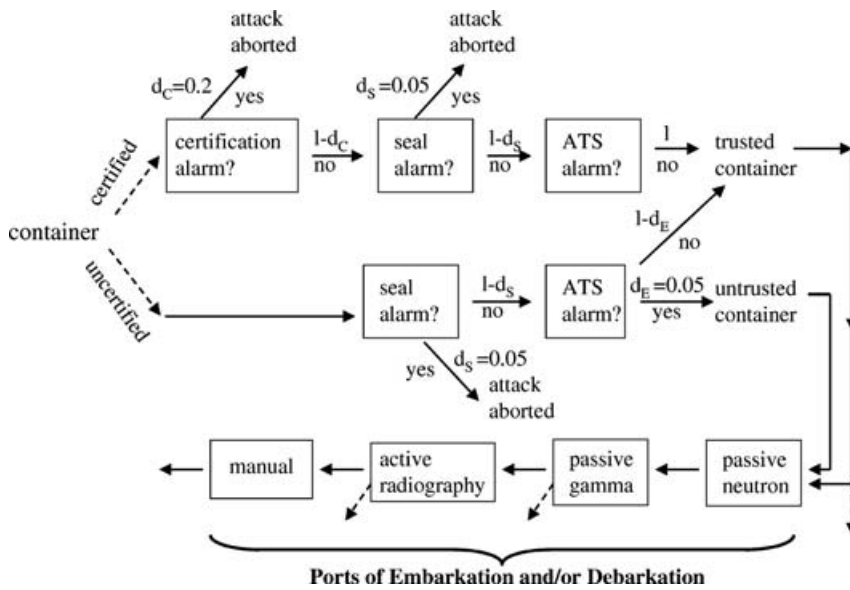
container

certified

uncertified

attack aborted

$d_C=0.2$

yes

certification alarm?

$1-d_C$

no

attack aborted

$d_S=0.05$

yes

seal alarm?

$1-d_S$

no

ATS alarm?

1

no

trusted container

$1-d_E$

no

seal alarm?

$1-d_S$

no

ATS alarm?

$d_E=0.05$

yes

untrusted container

yes

$d_S=0.05$

attack aborted

manual

active radiography

passive gamma

passive neutron

Ports of Embarkation and/or Debarkation